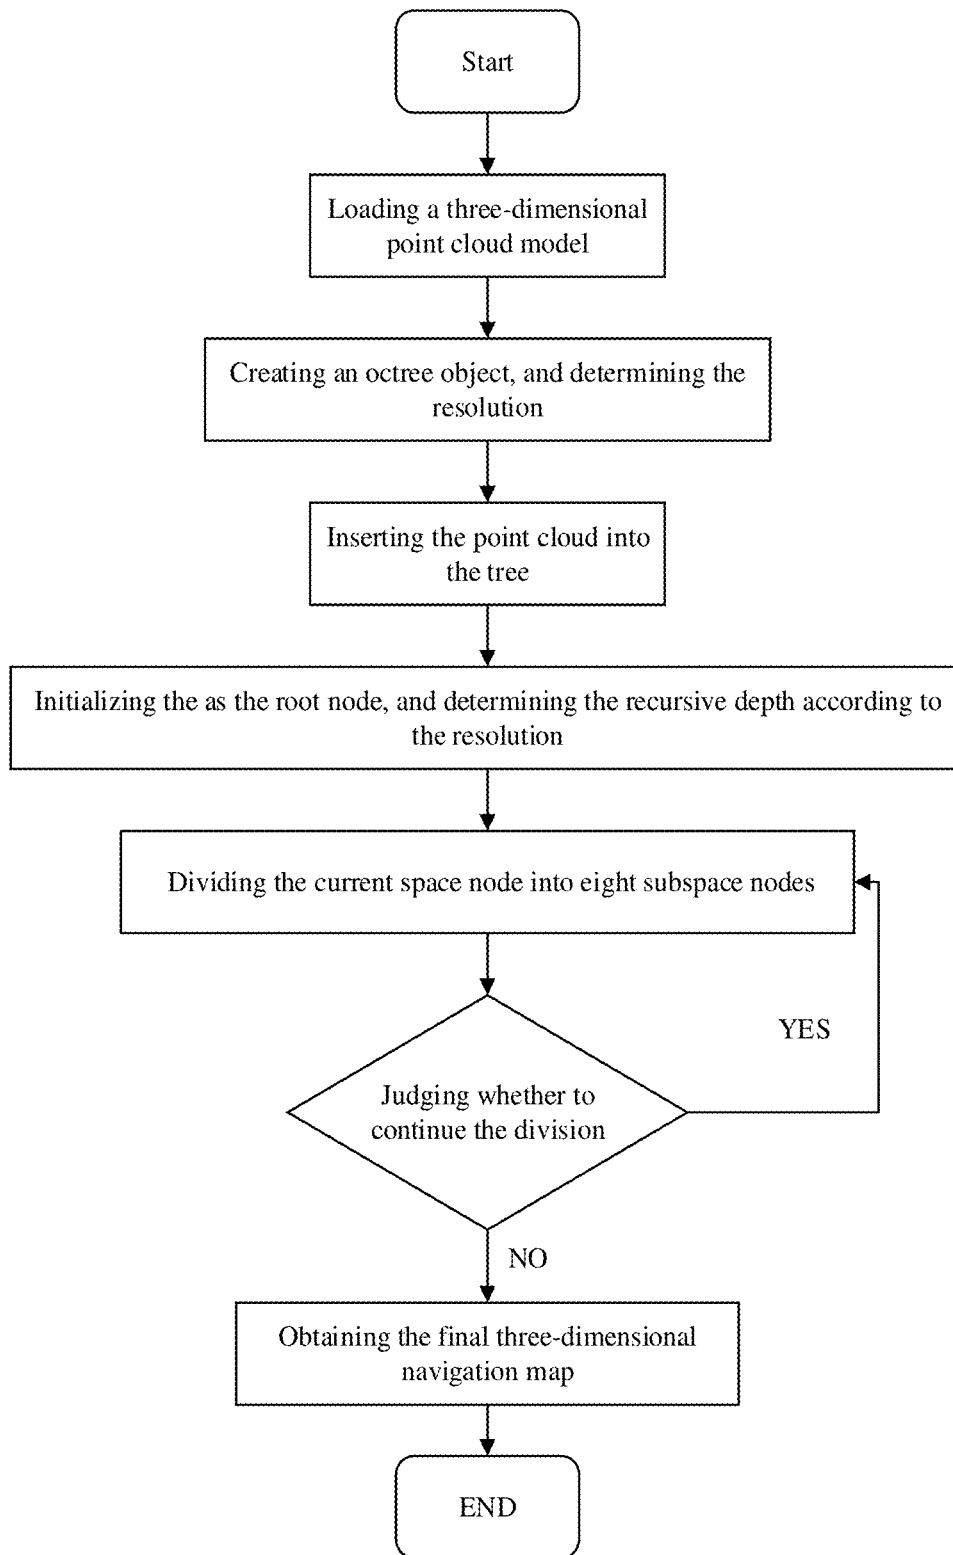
Start

Loading a three-dimensional point cloud model

Creating an octree object, and determining the resolution

Inserting the point cloud into the tree

Initializing the as the root node, and determining the recursive depth according to the resolution

Dividing the current space node into eight subspace nodes

YES

Judging whether to continue the division

NO

Obtaining the final three-dimensional navigation map

END